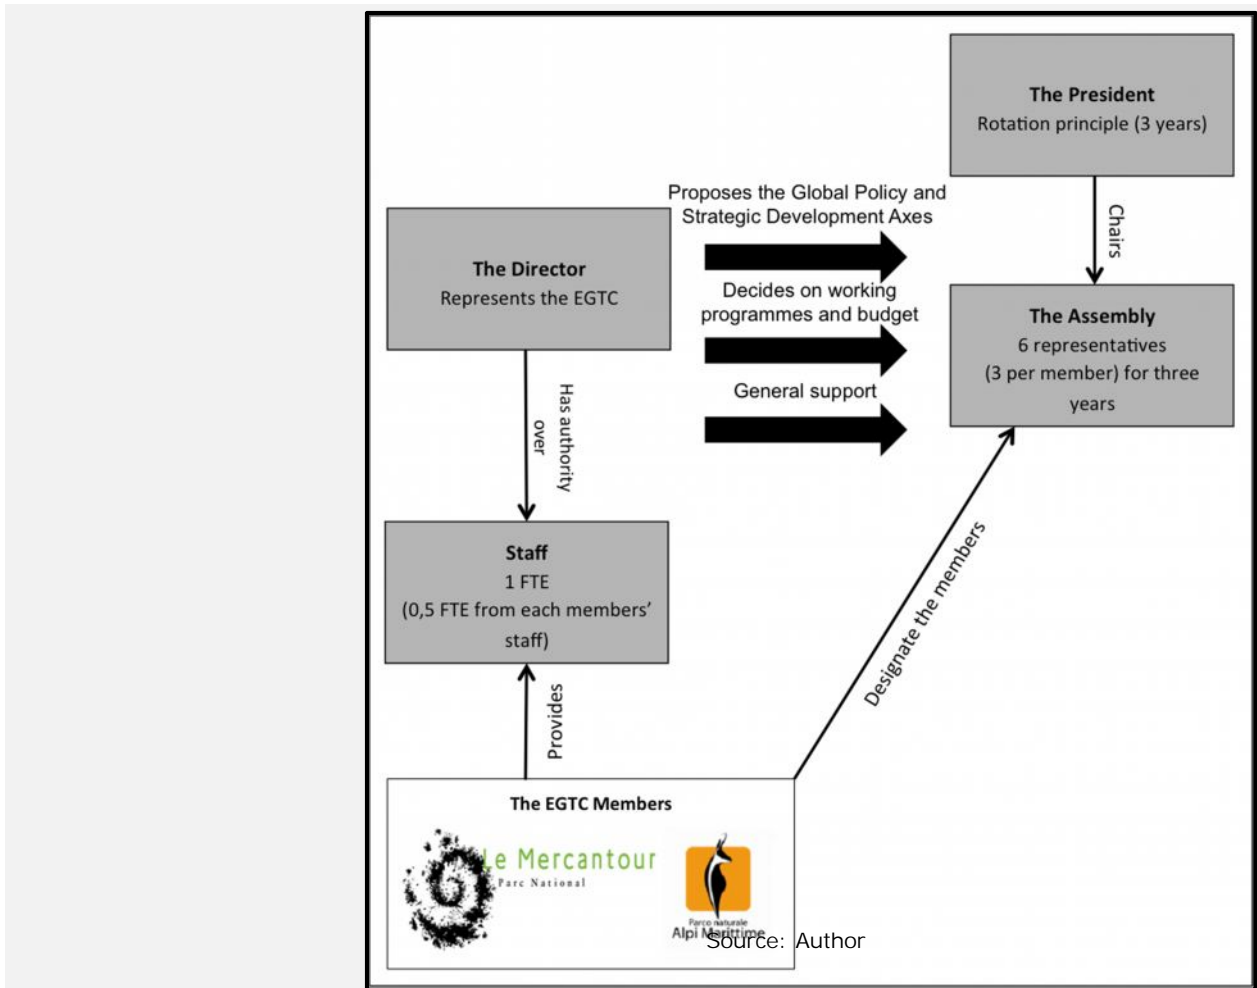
The President
Rotation principle (3 years)

Proposes the Global Policy and Strategic Development Axes

Chairs

The Director
Represents the EGTC

Decides on working programmes and budget

The Assembly
6 representatives
(3 per member) for three years

General support

Has authority over

Staff
1 FTE
(0,5 FTE from each members' staff)

Designate the members

Provides

The EGTC Members

Le Mercantour
Parc National

Parco naturale
Alpi Marittime

Source: Author